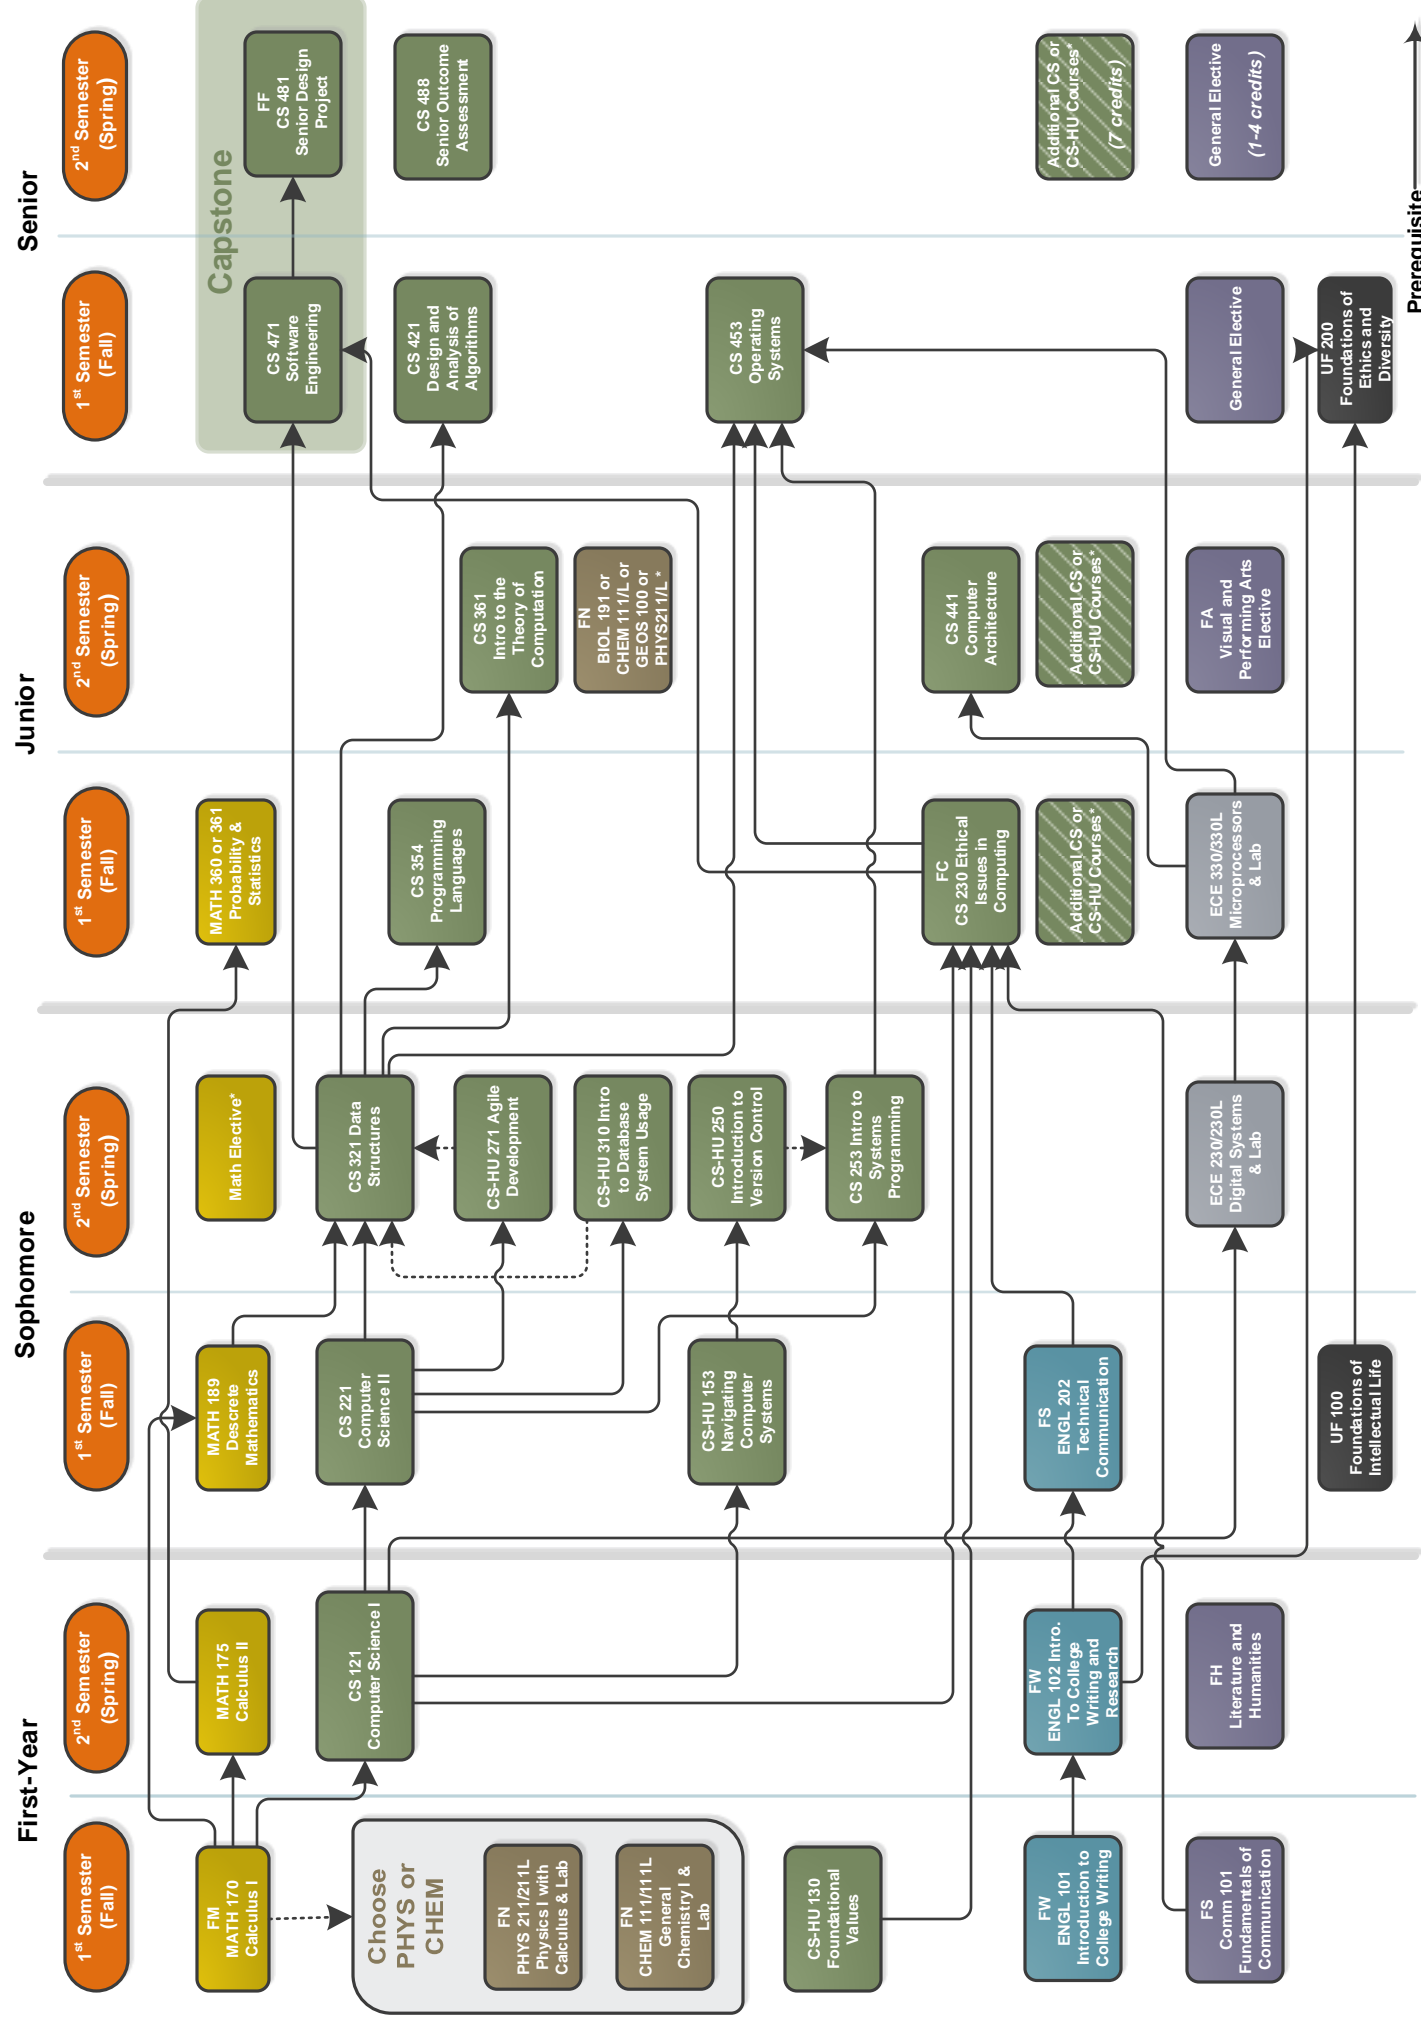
First-Year

1st Semester (Fall)

FM MATH 170 Calculus I

Choose PHYS or CHEM

FN PHYS 211/211L Physics I with Calculus & Lab

FN CHEM 111/111L General Chemistry I & Lab

CS-HU 130 Foundational Values

FW ENGL 101 Introduction to College Writing

FS Comm 101 Fundamentals of Communication

2nd Semester (Spring)

MATH 175 Calculus II

CS 121 Computer Science I

FW ENGL 102 Intro. To College Writing and Research

FH Literature and Humanities

Sophomore

1st Semester (Fall)

MATH 189 Descrete Mathematics

CS 221 Computer Science II

CS-HU 153 Navigating Computer Systems

FS ENGL 202 Technical Communication

UF 100 Foundations of Intellectual Life

2nd Semester (Spring)

Math Elective*

CS 321 Data Structures

CS-HU 271 Agile Development

CS-HU 310 Intro to Database System Usage

CS-HU 250 Introduction to Version Control

CS 253 Intro to Systems Programming

ECE 230/230L Digital Systems & Lab

Junior

1st Semester (Fall)

MATH 360 or 361 Probability & Statistics

CS 354 Programming Languages

FC CS 230 Ethical Issues in Computing

Additional CS or CS-HU Courses*

ECE 330/330L Microprocessors & Lab

2nd Semester (Spring)

CS 361 Intro to the Theory of Computation

FN BIOL 191 or CHEM 111/L or GEOS 100 or PHYS211/L*

CS 441 Computer Architecture

Additional CS or CS-HU Courses*

FA Visual and Performing Arts Elective

Senior

1st Semester (Fall)

Capstone

CS 471 Software Engineering

CS 421 Design and Analysis of Algorithms

CS 453 Operating Systems

General Elective

UF 200 Foundations of Ethics and Diversity

2nd Semester (Spring)

FF CS 481 Senior Design Project

CS 488 Senior Outcome Assessment

Additional CS or CS-HU Courses* (7 credits)

General Elective (1-4 credits)

Prerequisite